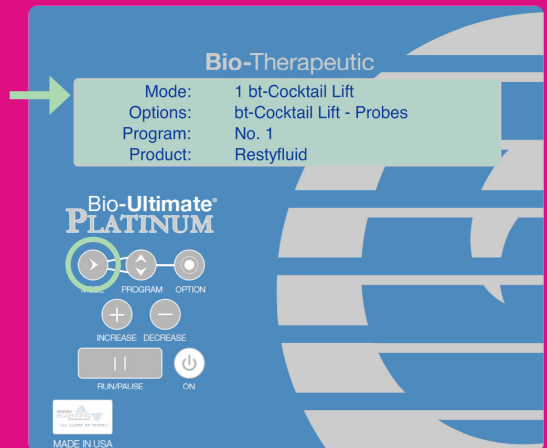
Bio-Therapeutic

| Mode: | 1 bt-Cocktail Lift |
|---|---|
| Options: | bt-Cocktail Lift - Probes |
| Program: | No. 1 |
| Product: | Restyfluid |

Bio-Ultimate®
PLATINUM

MODE PROGRAM OPTION

INCREASE DECREASE

RUN/PAUSE ON

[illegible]

MADE IN USA